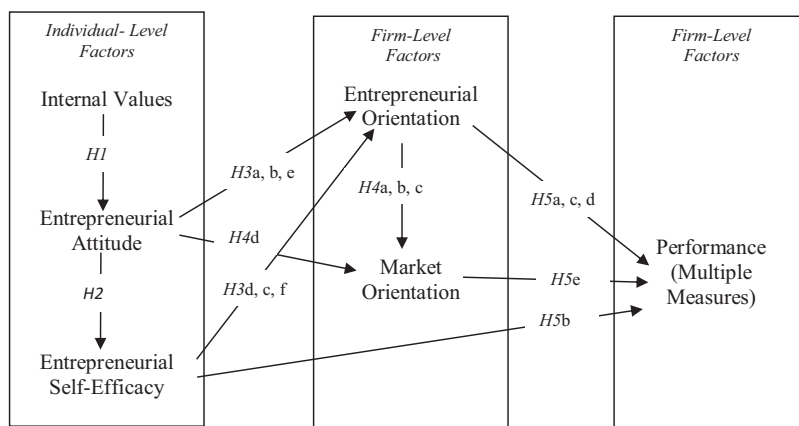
Individual- Level Factors

Internal Values

H1

Entrepreneurial Attitude

H2

Entrepreneurial Self-Efficacy

H3a, b, e

H4d

H3d, c, f

Firm-Level Factors

Entrepreneurial Orientation

H4a, b, c

Market Orientation

H5a, c, d

H5e

H5b

Firm-Level Factors

Performance (Multiple Measures)